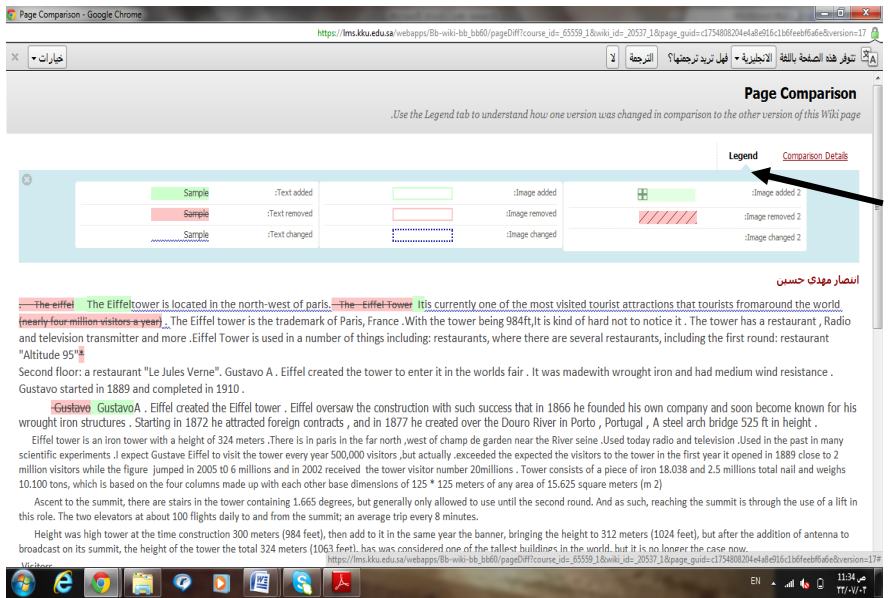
Page Comparison - Google Chrome

https://lms.kku.edu.sa/webapps/Bb-wiki-bb_bb60/pageDiff?course_id=_65559_1&wiki_id=_20537_1&page_guid=c1754808204e4a8e916c1b6feebf6a6e&version=17

تتوفر هذه الصفحة باللغة الانجليزية فهل تريد ترجمتها؟ الترجمة لا خيارات

Page Comparison

.Use the Legend tab to understand how one version was changed in comparison to the other version of this Wiki page

Legend Comparison Details

| Sample | :Text added | | :Image added | | :Image added 2 |
|---|---|---|---|---|---|
| Sample | :Text removed | | :Image removed | | :Image removed 2 |
| Sample | :Text changed | | :Image changed | | :Image changed 2 |

انتصار مهدي حسين

The eiffel The Eiffeltower is located in the north-west of paris. The Eiffel Tower It is currently one of the most visited tourist attractions that tourists fromaround the world (nearly four million visitors a year) . The Eiffel tower is the trademark of Paris, France .With the tower being 984ft,It is kind of hard not to notice it . The tower has a restaurant , Radio and television transmitter and more .Eiffel Tower is used in a number of things including: restaurants, where there are several restaurants, including the first round: restaurant "Altitude 95"*
Second floor: a restaurant "Le Jules Verne". Gustavo A . Eiffel created the tower to enter it in the worlds fair . It was madewith wrought iron and had medium wind resistance . Gustavo started in 1889 and completed in 1910 .

Gustavo GustavoA . Eiffel created the Eiffel tower . Eiffel oversaw the construction with such success that in 1866 he founded his own company and soon become known for his wrought iron structures . Starting in 1872 he attracted foreign contracts , and in 1877 he created over the Douro River in Porto , Portugal , A steel arch bridge 525 ft in height .

Eiffel tower is an iron tower with a height of 324 meters .There is in paris in the far north ,west of champ de garden near the River seine .Used today radio and television .Used in the past in many scientific experiments .I expect Gustave Eiffel to visit the tower every year 500,000 visitors ,but actually .exceeded the expected the visitors to the tower in the first year it opened in 1889 close to 2 million visitors while the figure jumped in 2005 t0 6 millions and in 2002 received the tower visitor number 20millions . Tower consists of a piece of iron 18.038 and 2.5 millions total nail and weighs 10.100 tons, which is based on the four columns made up with each other base dimensions of 125 * 125 meters of any area of 15.625 square meters (m 2)

Ascent to the summit, there are stairs in the tower containing 1.665 degrees, but generally only allowed to use until the second round. And as such, reaching the summit is through the use of a lift in this role. The two elevators at about 100 flights daily to and from the summit; an average trip every 8 minutes.

Height was high tower at the time construction 300 meters (984 feet), then add to it in the same year the banner, bringing the height to 312 meters (1024 feet), but after the addition of antenna to broadcast on its summit, the height of the tower the total 324 meters (1063 feet), has was considered one of the tallest buildings in the world, but it is no longer the case now.

Visitors

https://lms.kku.edu.sa/webapps/Bb-wiki-bb_bb60/pageDiff?course_id=_65559_1&wiki_id=_20537_1&page_guid=c1754808204e4a8e916c1b6feebf6a6e&version=17#

EN 11:34 ص ٢٣/٠٧/٠٢